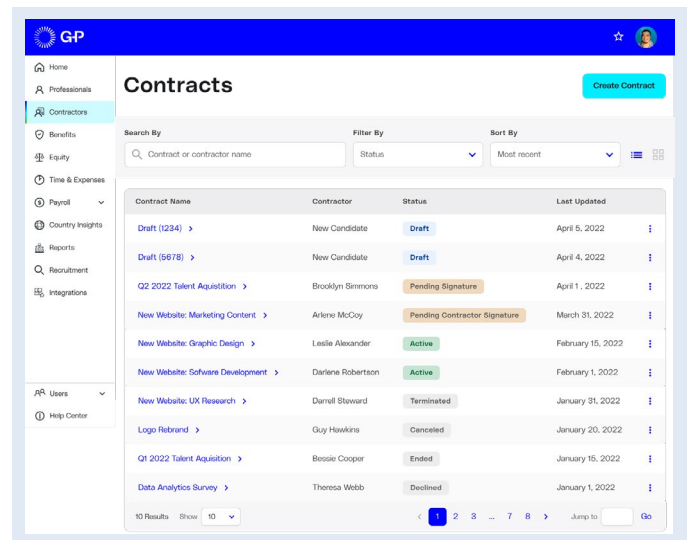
G-P

Home
Professionals
Contractors
Benefits
Equity
Time & Expenses
Payroll
Country Insights
Reports
Recruitment
Integrations

Users
Help Center

Contracts

Create Contract

Search By
Contract or contractor name

Filter By
Status

Sort By
Most recent

| Contract Name | Contractor | Status | Last Updated |
|---|---|---|---|
| Draft (1234) > | New Candidate | Draft | April 5, 2022 |
| Draft (5678) > | New Candidate | Draft | April 4, 2022 |
| Q2 2022 Talent Aquisition > | Brooklyn Simmons | Pending Signature | April 1 , 2022 |
| New Website: Marketing Content > | Arlene McCoy | Pending Contractor Signature | March 31, 2022 |
| New Website: Graphic Design > | Leslie Alexander | Active | February 15, 2022 |
| New Website: Sofware Development > | Darlene Robertson | Active | February 1, 2022 |
| New Website: UX Research > | Darrell Steward | Terminated | January 31, 2022 |
| Logo Rebrand > | Guy Hawkins | Canceled | January 20, 2022 |
| Q1 2022 Talent Aquisition > | Bessie Cooper | Ended | January 15, 2022 |
| Data Analytics Survey > | Theresa Webb | Declined | January 1, 2022 |

10 Results Show 10

< 1 2 3 ... 7 8 > Jump to Go